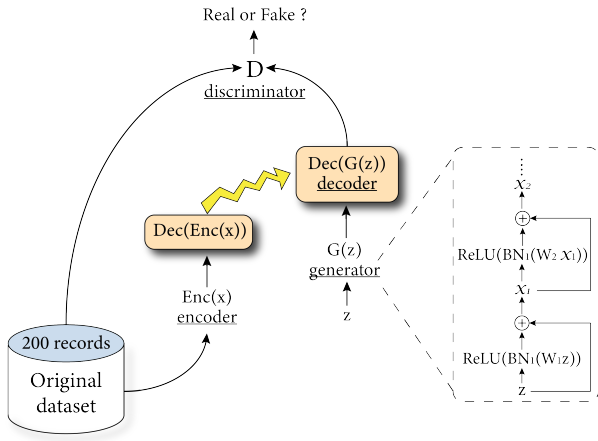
Real or Fake ?

D
discriminator

Dec(G(z))
decoder

Dec(Enc(x))

G(z)
generator

z

Enc(x)
encoder

200 records
Original dataset

⋮
$x_2$
$\oplus$
ReLU(BN$_1$(W$_2$ $x_1$))
$x_1$
$\oplus$
ReLU(BN$_1$(W$_1$z))
z